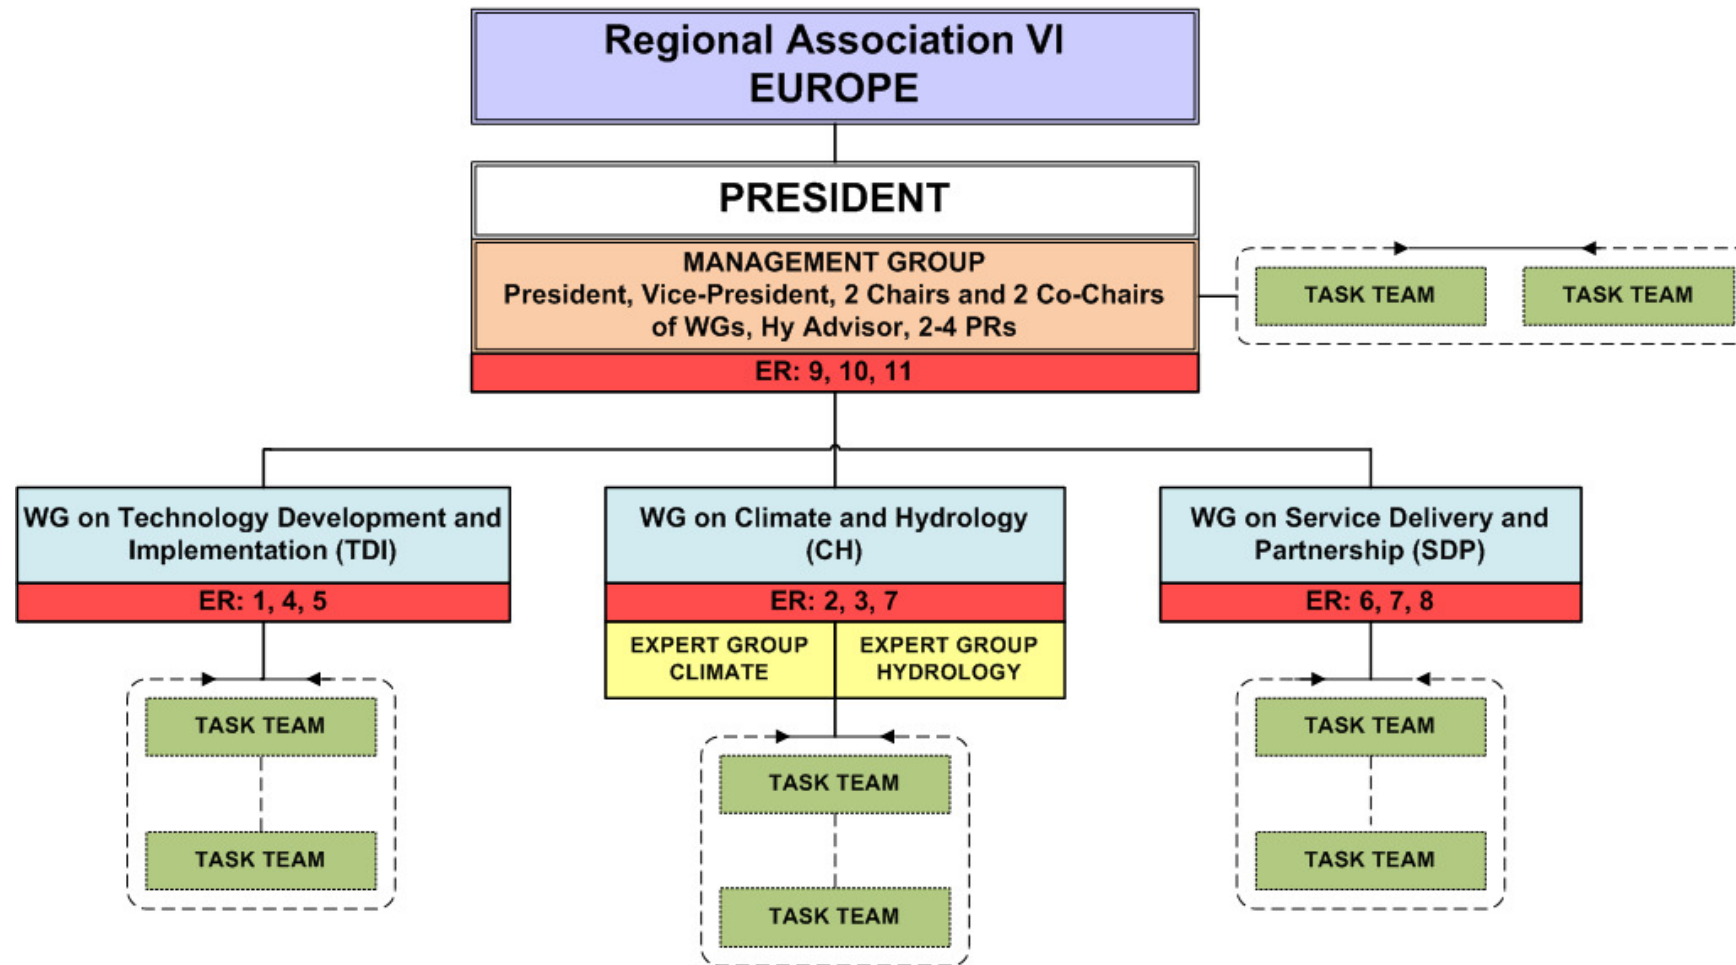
Regional Association VI
EUROPE

PRESIDENT

MANAGEMENT GROUP
President, Vice-President, 2 Chairs and 2 Co-Chairs of WGs, Hy Advisor, 2-4 PRs

ER: 9, 10, 11

TASK TEAM

TASK TEAM

WG on Technology Development and Implementation (TDI)

ER: 1, 4, 5

TASK TEAM

TASK TEAM

WG on Climate and Hydrology (CH)

ER: 2, 3, 7

EXPERT GROUP CLIMATE

EXPERT GROUP HYDROLOGY

TASK TEAM

TASK TEAM

WG on Service Delivery and Partnership (SDP)

ER: 6, 7, 8

TASK TEAM

TASK TEAM